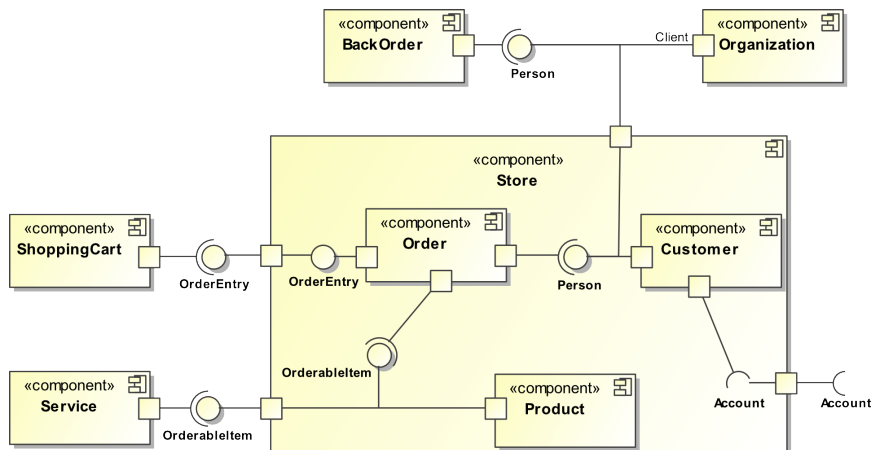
«component»
BackOrder

Person

Client

«component»
Organization

«component»
Store

«component»
ShoppingCart

OrderEntry

OrderEntry

«component»
Order

Person

«component»
Customer

OrderableItem

«component»
Service

OrderableItem

«component»
Product

Account

Account